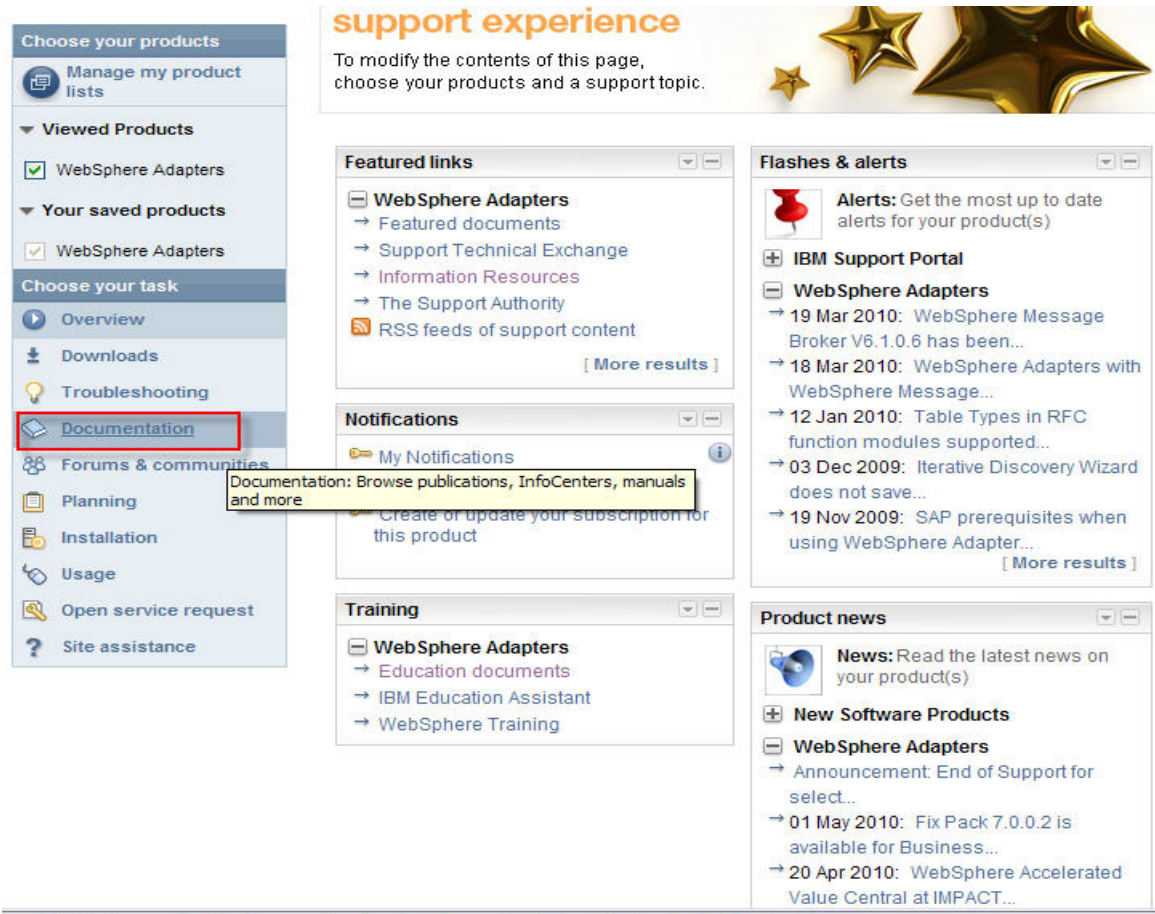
Choose your products

Manage my product lists

Viewed Products

WebSphere Adapters

Your saved products

WebSphere Adapters

Choose your task

Overview

Downloads

Troubleshooting

Documentation

Forums & communities

Planning

Installation

Usage

Open service request

Site assistance

support experience

To modify the contents of this page, choose your products and a support topic.

Featured links

WebSphere Adapters
→ Featured documents
→ Support Technical Exchange
→ Information Resources
→ The Support Authority
RSS feeds of support content

[ More results ]

Notifications

My Notifications

Documentation: Browse publications, InfoCenters, manuals and more

Create or update your subscription for this product

Training

WebSphere Adapters
→ Education documents
→ IBM Education Assistant
→ WebSphere Training

Flashes & alerts

Alerts: Get the most up to date alerts for your product(s)

IBM Support Portal

WebSphere Adapters
→ 19 Mar 2010: WebSphere Message Broker V6.1.0.6 has been...
→ 18 Mar 2010: WebSphere Adapters with WebSphere Message...
→ 12 Jan 2010: Table Types in RFC function modules supported...
→ 03 Dec 2009: Iterative Discovery Wizard does not save...
→ 19 Nov 2009: SAP prerequisites when using WebSphere Adapter...

[ More results ]

Product news

News: Read the latest news on your product(s)

New Software Products

WebSphere Adapters
→ Announcement: End of Support for select...
→ 01 May 2010: Fix Pack 7.0.0.2 is available for Business...
→ 20 Apr 2010: WebSphere Accelerated Value Central at IMPACT...